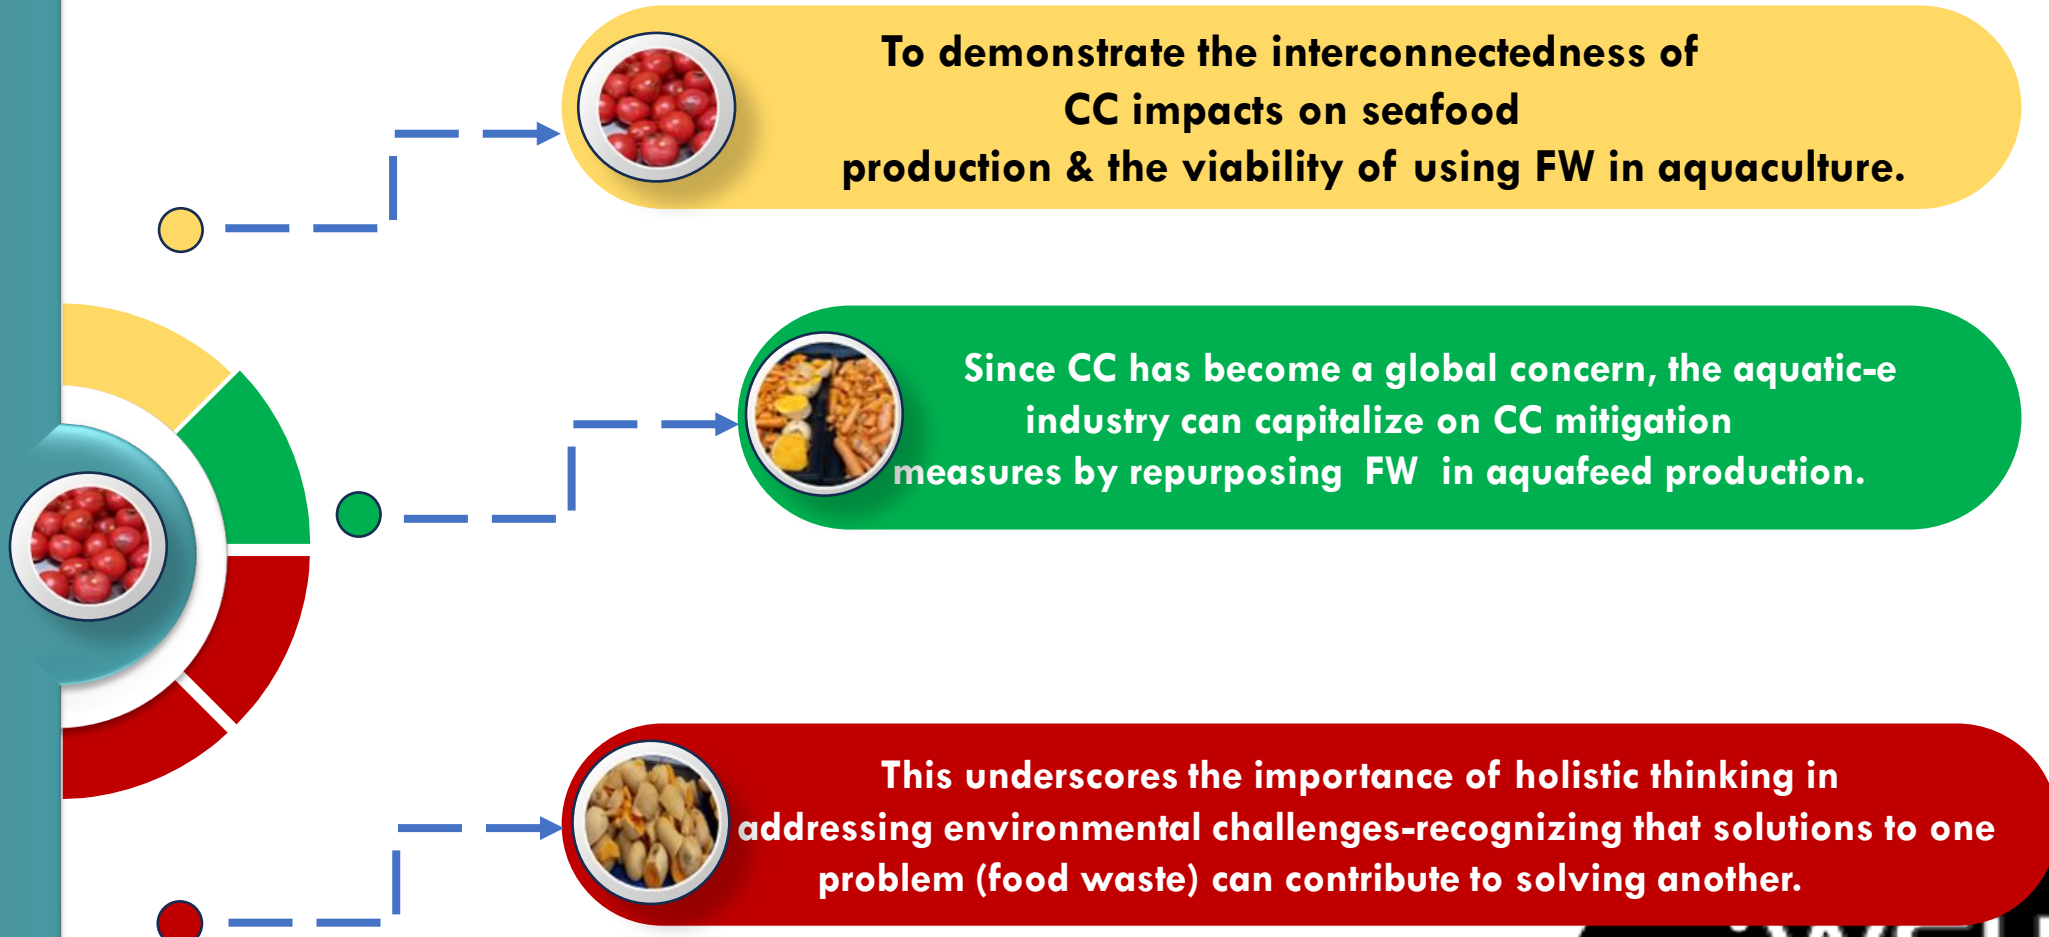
To demonstrate the interconnectedness of CC impacts on seafood production & the viability of using FW in aquaculture.

Since CC has become a global concern, the aquatic-e industry can capitalize on CC mitigation measures by repurposing FW in aquafeed production.

This underscores the importance of holistic thinking in addressing environmental challenges-recognizing that solutions to one problem (food waste) can contribute to solving another.